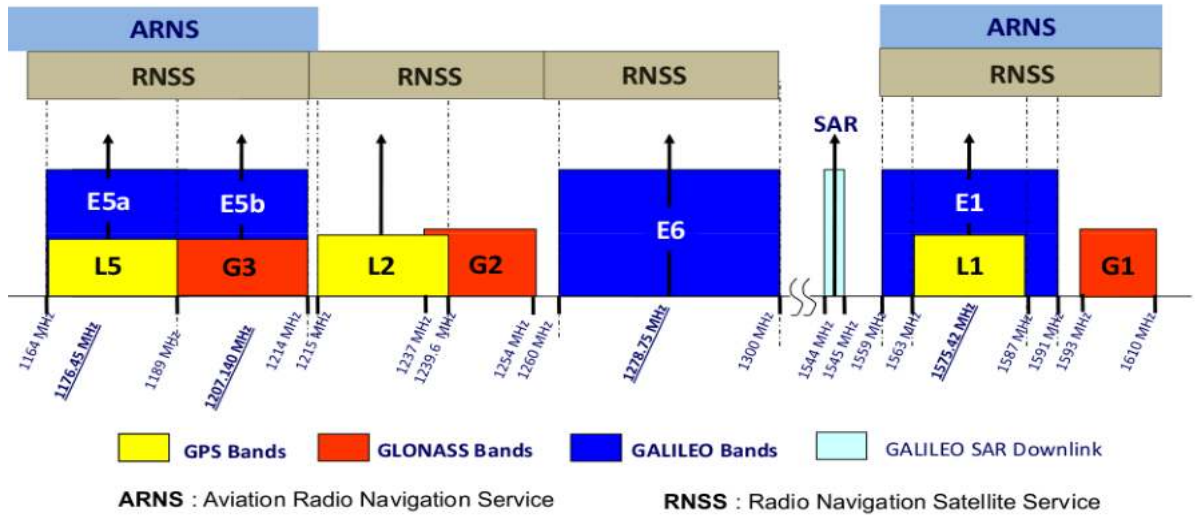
ARNS

ARNS

RNSS

RNSS

RNSS

RNSS

SAR

E5a

E5b

E6

E1

L5

G3

L2

G2

L1

G1

1164 MHz

1176.45 MHz

1189 MHz

1207.140 MHz

1214 MHz

1215 MHz

1237 MHz

1239.6 MHz

1254 MHz

1260 MHz

1278.75 MHz

1300 MHz

1544 MHz

1545 MHz

1559 MHz

1563 MHz

1575.42 MHz

1587 MHz

1591 MHz

1593 MHz

1610 MHz

GPS Bands

GLONASS Bands

GALILEO Bands

GALILEO SAR Downlink

ARNS : Aviation Radio Navigation Service

RNSS : Radio Navigation Satellite Service